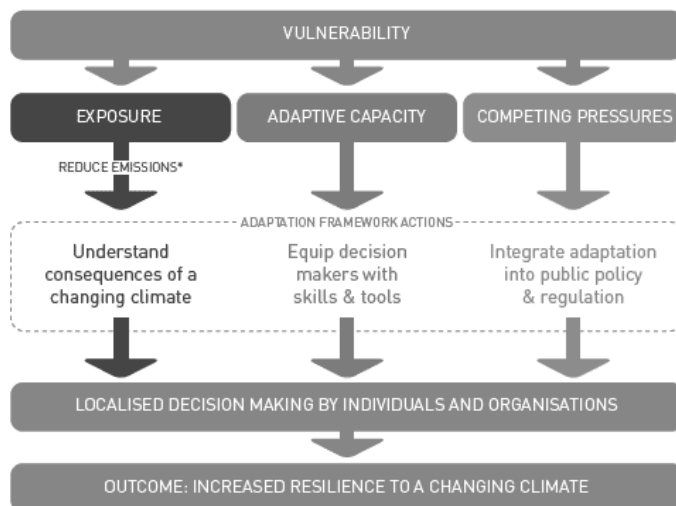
VULNERABILITY

EXPOSURE

ADAPTIVE CAPACITY

COMPETING PRESSURES

REDUCE EMISSIONS*

ADAPTATION FRAMEWORK ACTIONS

Understand consequences of a changing climate

Equip decision makers with skills & tools

Integrate adaptation into public policy & regulation

LOCALISED DECISION MAKING BY INDIVIDUALS AND ORGANISATIONS

OUTCOME: INCREASED RESILIENCE TO A CHANGING CLIMATE